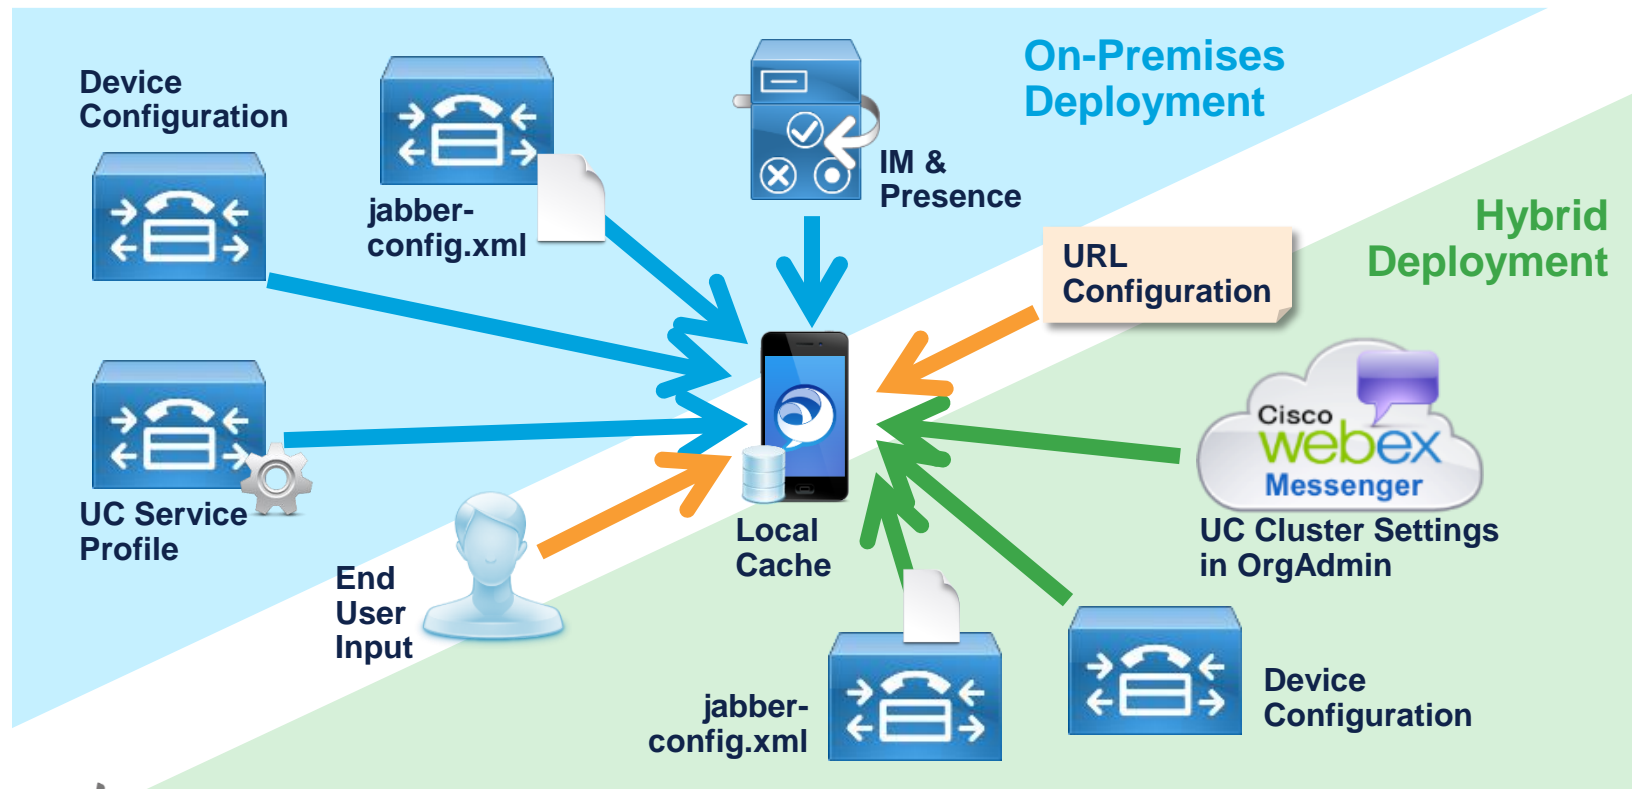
Device Configuration

jabber-config.xml

IM & Presence

On-Premises Deployment

Hybrid Deployment

URL Configuration

UC Service Profile

End User Input

Local Cache

Cisco webex Messenger

UC Cluster Settings in OrgAdmin

jabber-config.xml

Device Configuration